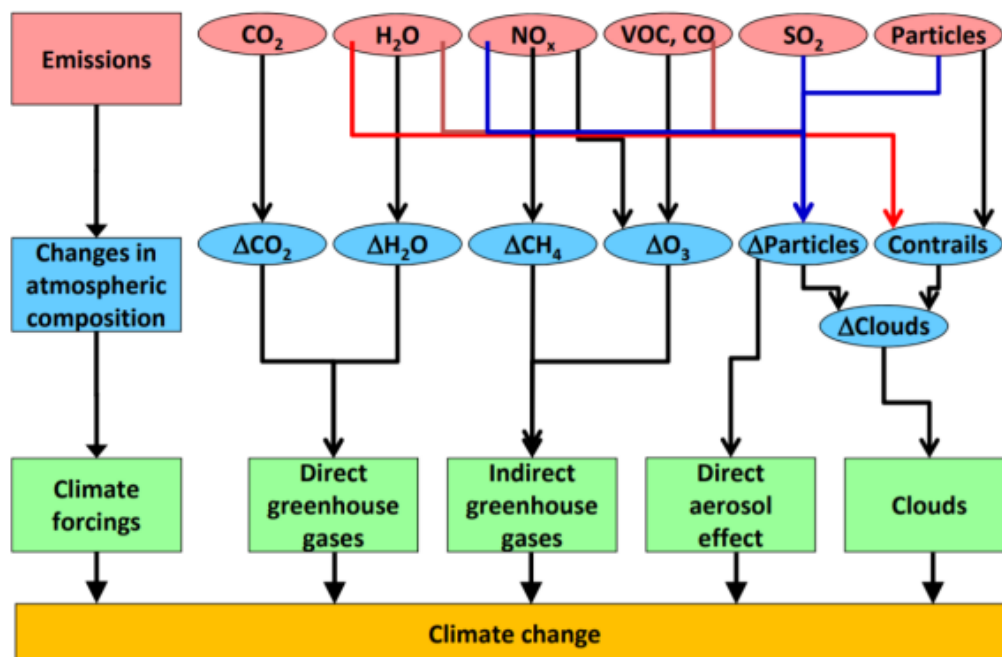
Emissions

$CO_2$

$H_2O$

$NO_x$

VOC, CO

$SO_2$

Particles

Changes in atmospheric composition

$\Delta CO_2$

$\Delta H_2O$

$\Delta CH_4$

$\Delta O_3$

ΔParticles

Contrails

ΔClouds

Climate forcings

Direct greenhouse gases

Indirect greenhouse gases

Direct aerosol effect

Clouds

Climate change